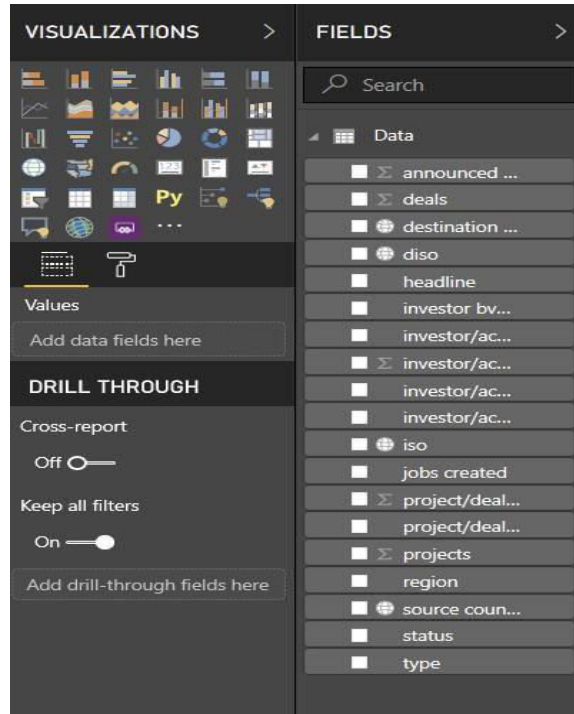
VISUALIZATIONS >

Py
...

Values

Add data fields here

DRILL THROUGH

Cross-report

Off

Keep all filters

On

Add drill-through fields here

FIELDS >

Search

Data

Σ announced ...

Σ deals

destination ...

diso

headline

investor bv...

investor/ac...

Σ investor/ac...

investor/ac...

investor/ac...

iso

jobs created

Σ project/deal...

project/deal...

Σ projects

region

source coun...

status

type